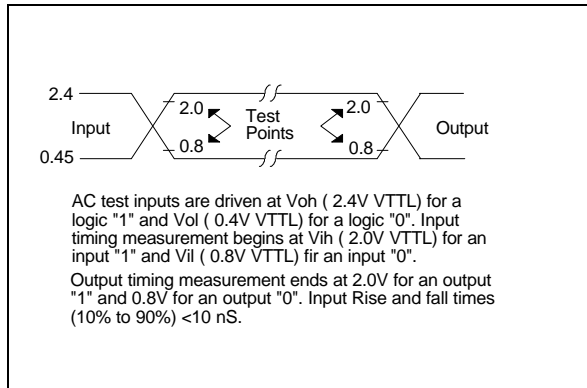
2.4

Input

0.45

2.0

0.8

Test Points

2.0

0.8

Output

AC test inputs are driven at Voh ( 2.4V VTTL) for a logic "1" and Vol ( 0.4V VTTL) for a logic "0". Input timing measurement begins at Vih ( 2.0V VTTL) for an input "1" and Vil ( 0.8V VTTL) fir an input "0".

Output timing measurement ends at 2.0V for an output "1" and 0.8V for an output "0". Input Rise and fall times (10% to 90%) <10 nS.